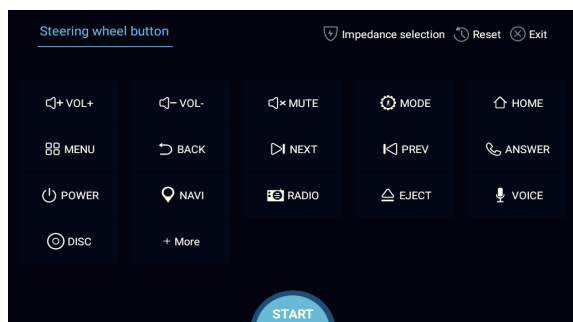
Steering wheel button

Impedance selection  Reset  Exit

| VOL+ | VOL- | MUTE | MODE | HOME |
|---|---|---|---|---|
| MENU | BACK | NEXT | PREV | ANSWER |
| POWER | NAVI | RADIO | EJECT | VOICE |
| DISC | + More | | | |

START